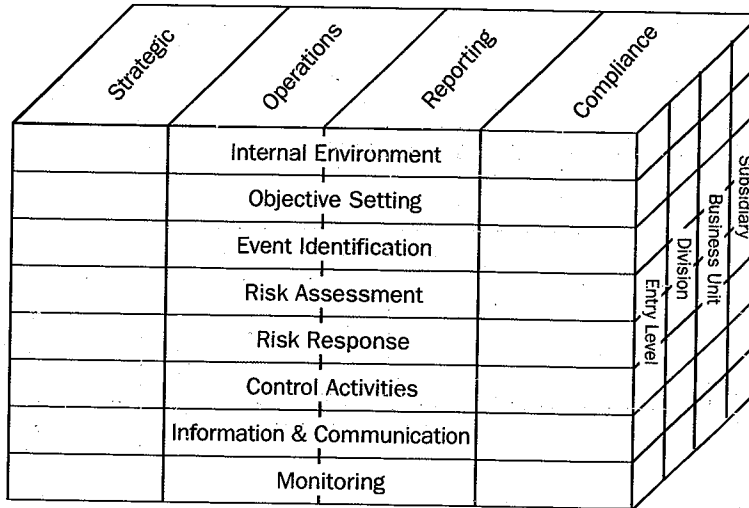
Strategic
Operations
Reporting
Compliance

Internal Environment
Objective Setting
Event Identification
Risk Assessment
Risk Response
Control Activities
Information & Communication
Monitoring

Subsidiary
Business Unit
Division
Entry Level